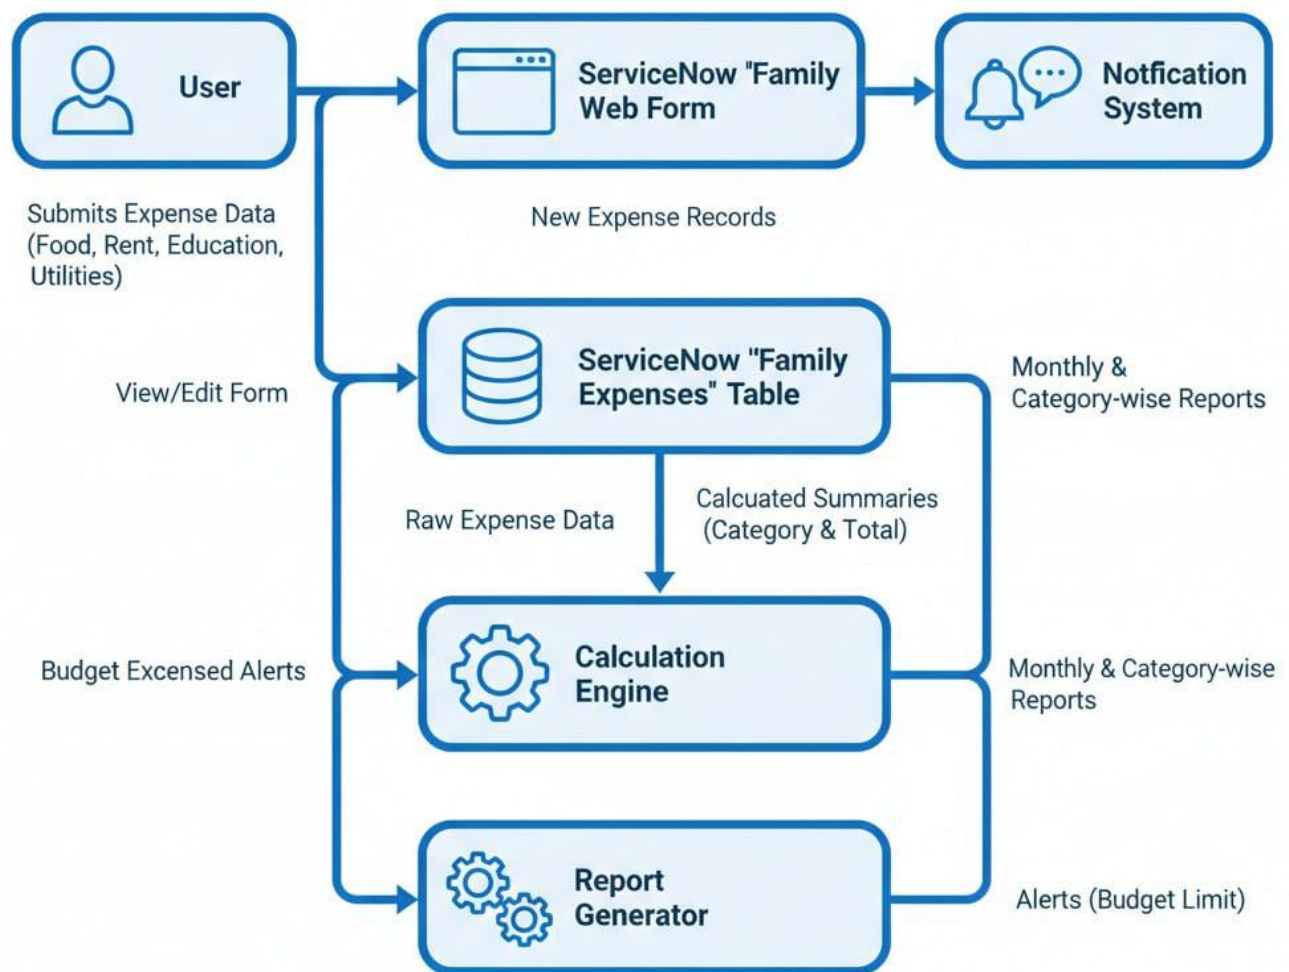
User

ServiceNow "Family Web Form

Notfication System

Submits Expense Data (Food, Rent, Education, Utilities)

New Expense Records

ServiceNow "Family Expenses" Table

Monthly & Category-wise Reports

View/Edit Form

Raw Expense Data

Calcuated Summaries (Category & Total)

Budget Excensed Alerts

Calculation Engine

Monthly & Category-wise Reports

Report Generator

Alerts (Budget Limit)